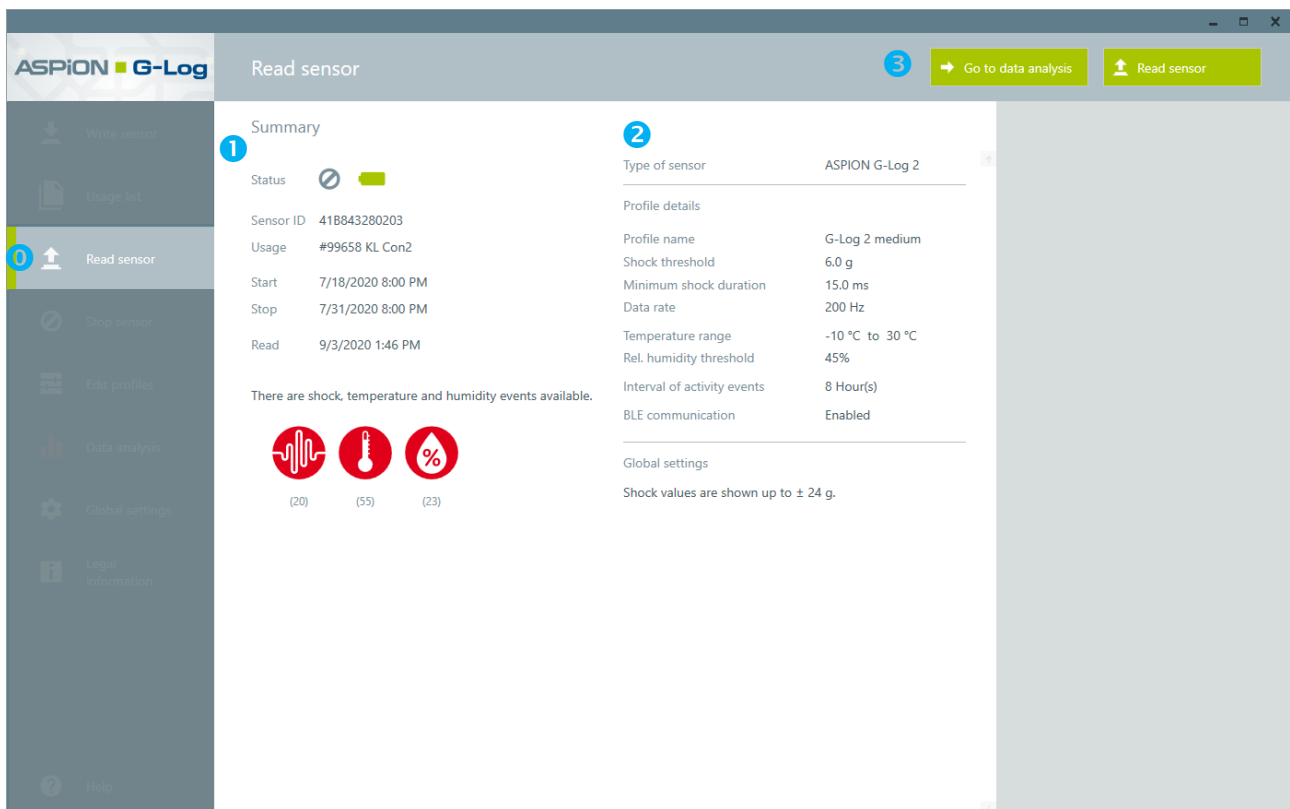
ASPiON G-Log

Read sensor

3 Go to data analysis

Read sensor

Write sensor

Usage list

0 Read sensor

Stop sensor

Edit profiles

Data analysis

Global settings

Legal information

Help

Summary

1

Status

Sensor ID 41B843280203

Usage #99658 KL Con2

Start 7/18/2020 8:00 PM

Stop 7/31/2020 8:00 PM

Read 9/3/2020 1:46 PM

There are shock, temperature and humidity events available.

%

(20) (55) (23)

2

| | |
|---|---|
| Type of sensor | ASPION G-Log 2 |

Profile details

| | |
|---|---|
| Profile name | G-Log 2 medium |
| Shock threshold | 6.0 g |
| Minimum shock duration | 15.0 ms |
| Data rate | 200 Hz |
| Temperature range | -10 °C to 30 °C |
| Rel. humidity threshold | 45% |
| Interval of activity events | 8 Hour(s) |
| BLE communication | Enabled |

Global settings

Shock values are shown up to ± 24 g.